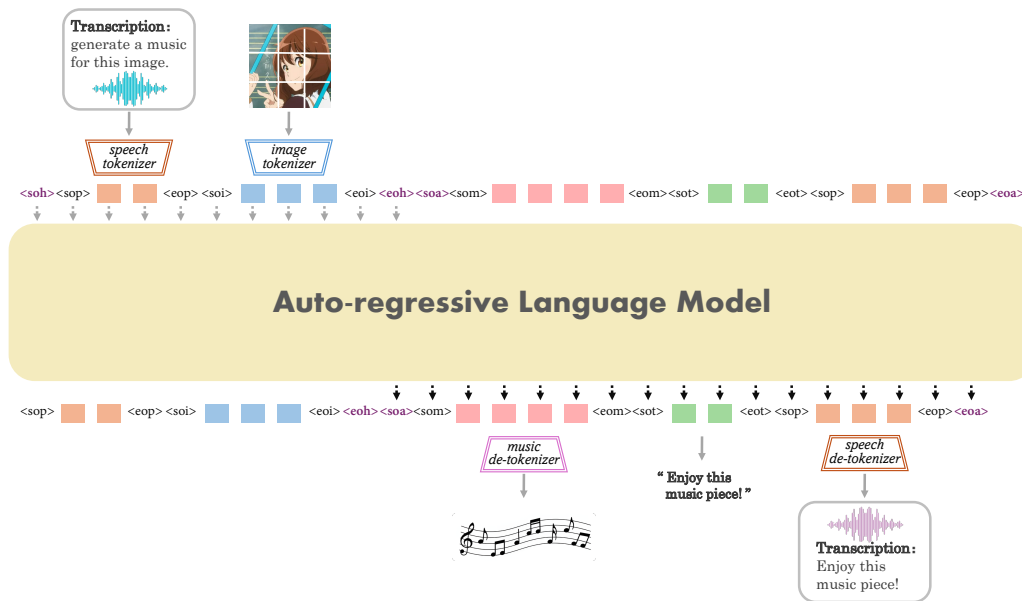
Transcription:
generate a music for this image.

speech tokenizer

image tokenizer

<soh><sop> <eop> <soi> <eoi> <eoh><soa><som> <eom><sot> <eot> <sop> <eop><eoa>

Auto-regressive Language Model

<sop> <eop> <soi> <eoi> <eoh><soa><som> <eom><sot> <eot> <sop> <eop><eoa>

music de-tokenizer

" Enjoy this music piece! "

speech de-tokenizer

Transcription:
Enjoy this music piece!